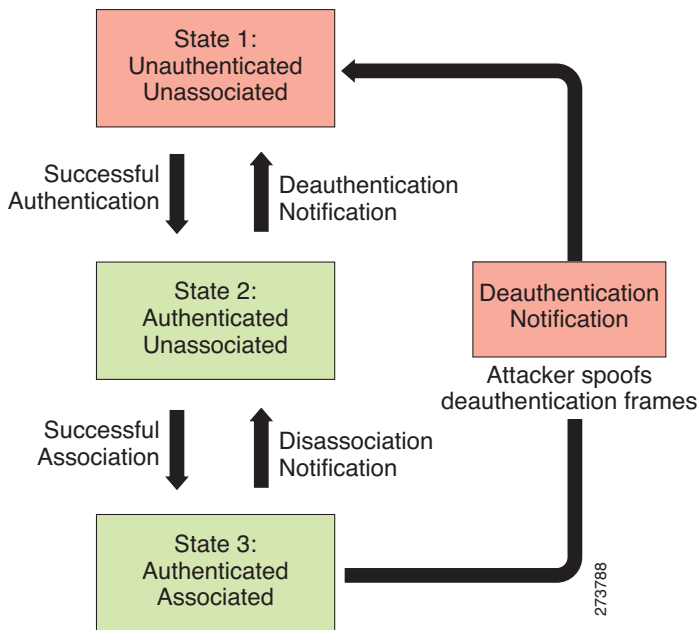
State 1:
Unauthenticated
Unassociated

Successful Authentication

Deauthentication Notification

State 2:
Authenticated
Unassociated

Deauthentication Notification

Attacker spoofs deauthentication frames

Successful Association

Disassociation Notification

State 3:
Authenticated
Associated

273788